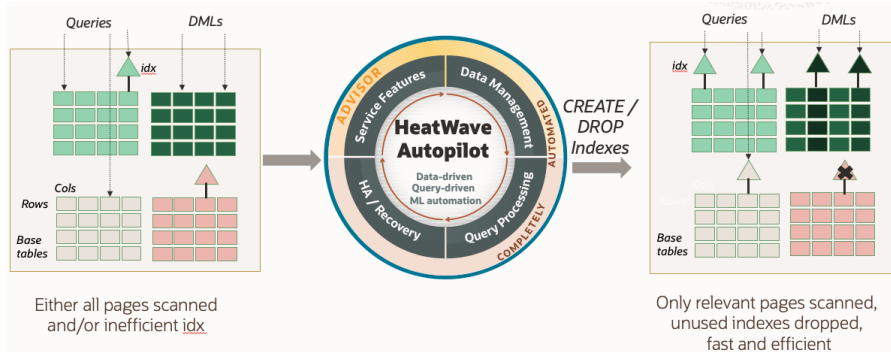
Queries

DMLs

idx

Cols

Rows

Base tables

Either all pages scanned and/or inefficient idx

ADVISOR

AUTOMATED

COMPLETELY

Service Features

Data Management

HA / Recovery

Query Processing

HeatWave Autopilot

Data-driven
Query-driven
ML automation

CREATE / DROP Indexes

Queries

DMLs

idx

Base tables

Only relevant pages scanned, unused indexes dropped, fast and efficient